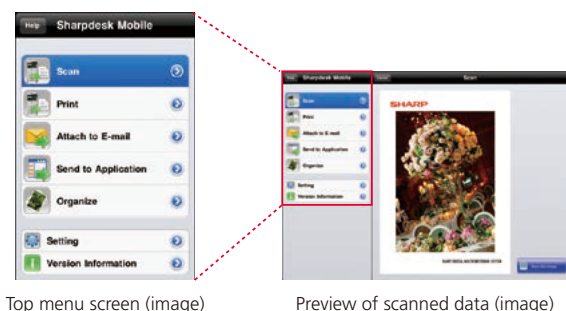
Help Sharpdesk Mobile

Scan

Print

Attach to E-mail

Send to Application

Organize

Setting

Version Information

Top menu screen (image)

Sharpdesk Mobile

Scan

Print

Attach to E-mail

Send to Application

Organize

Setting

Version Information

Scan

SHARP

Preview of scanned data (image)